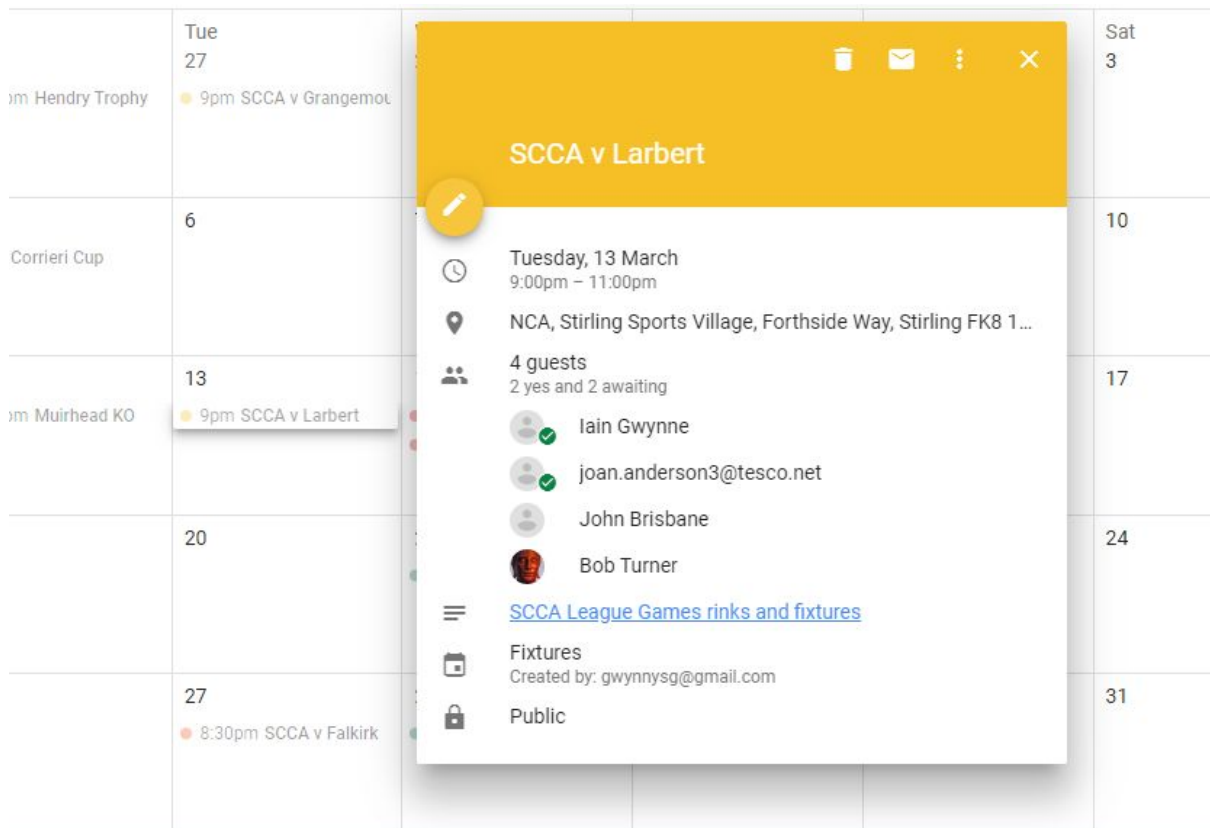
Tue
27

Sat
3

ɔm Hendry Trophy

9pm SCCA v Grangemou

SCCA v Larbert

6

10

Corrieri Cup

Tuesday, 13 March
9:00pm – 11:00pm

NCA, Stirling Sports Village, Forthside Way, Stirling FK8 1...

4 guests
2 yes and 2 awaiting

13

17

ɔm Muirhead KO

9pm SCCA v Larbert

Iain Gwynne

joan.anderson3@tesco.net

John Brisbane

20

24

Bob Turner

SCCA League Games rinks and fixtures

Fixtures
Created by: gwynnysg@gmail.com

27

31

8:30pm SCCA v Falkirk

Public